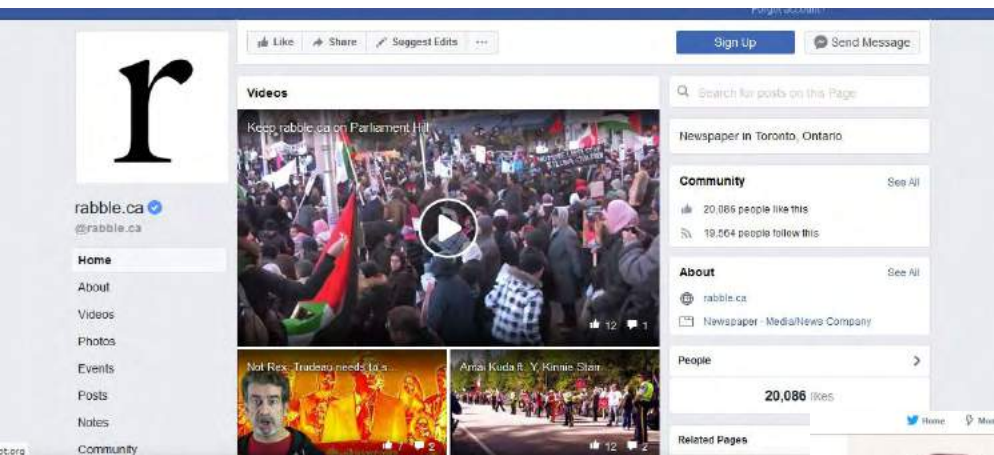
Forgot account?

r

rabble.ca
@rabble.ca

Home
About
Videos
Photos
Events
Posts
Notes
Community

Like
Share
Suggest Edits
···

Sign Up
Send Message

Videos

Keep rabble.ca on Parliament Hill

12 1

Not Rex: Trudeau needs to s...

2

Amai Kuda ft. Y. Kinnie Starr

12 2

Search for posts on this Page

Newspaper in Toronto, Ontario

Community
See All
20,086 people like this
19,564 people follow this

About
See All
rabble.ca
Newspaper · Media/News Company

People

20,086 likes

Related Pages

Home
Mo

ot.org